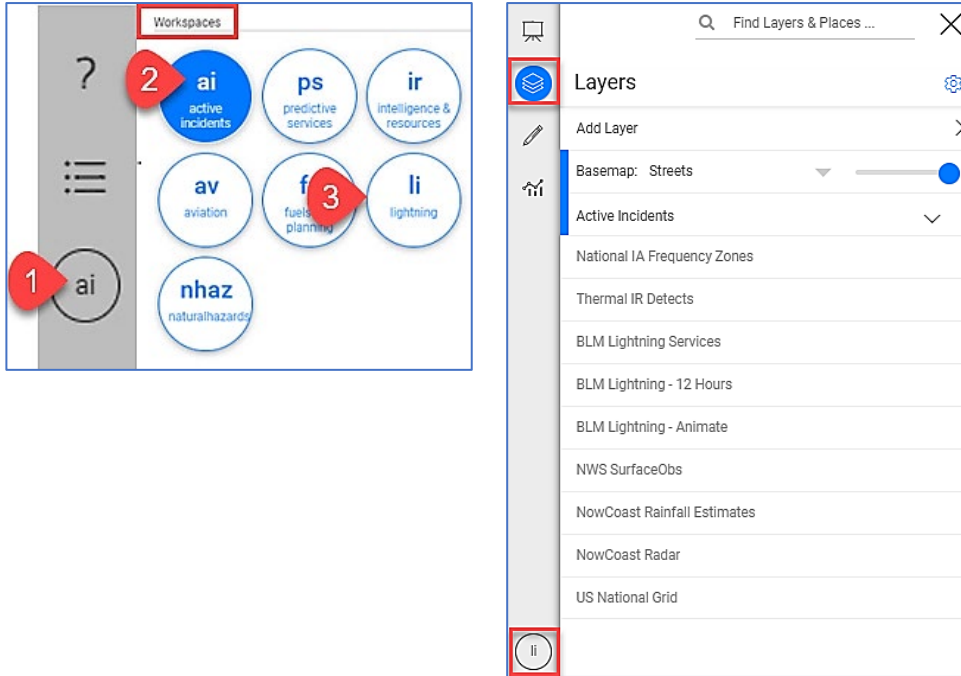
Workspaces

?

1 ai

2 ai
active incidents

ps
predictive services

ir
intelligence & resources

av
aviation

f
fuels planning

3 li
lightning

nhaz
naturalhazards

Find Layers & Places ...

Layers

Add Layer

Basemap: Streets

Active Incidents

National IA Frequency Zones

Thermal IR Detects

BLM Lightning Services

BLM Lightning - 12 Hours

BLM Lightning - Animate

NWS SurfaceObs

NowCoast Rainfall Estimates

NowCoast Radar

US National Grid

li